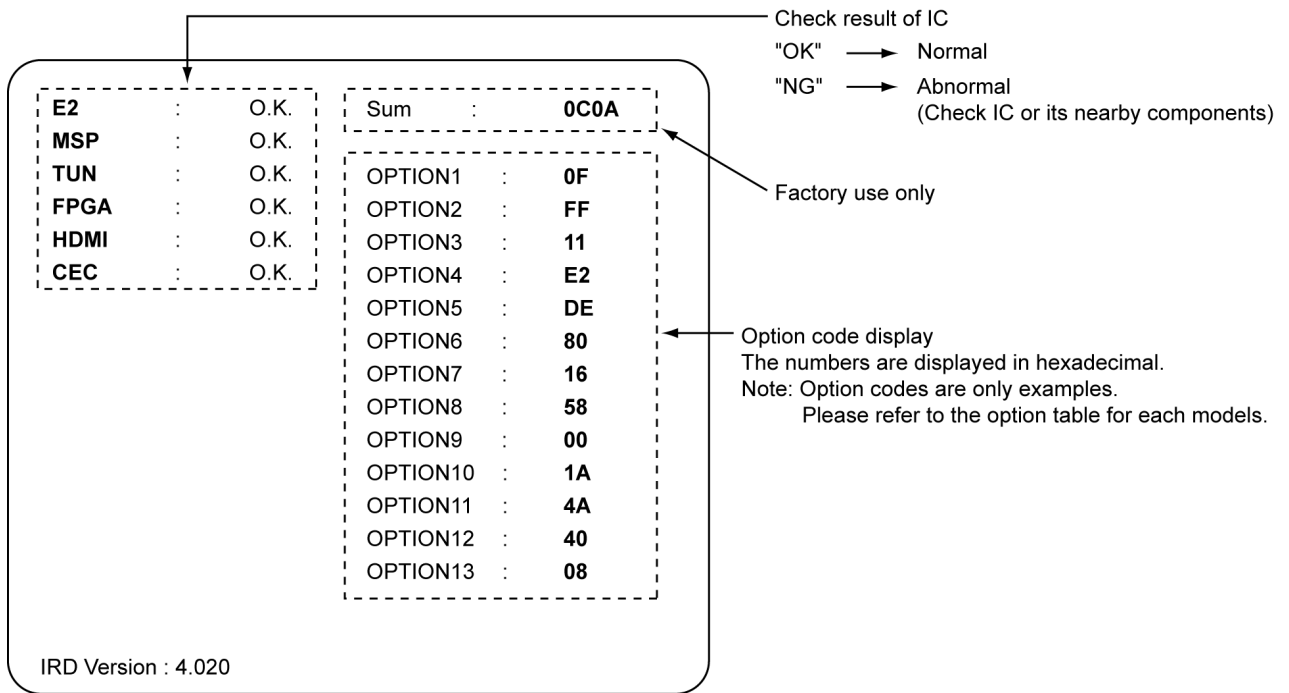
Check result of IC
"OK" → Normal
"NG" → Abnormal
(Check IC or its nearby components)

E2 : O.K.
MSP : O.K.
TUN : O.K.
FPGA : O.K.
HDMI : O.K.
CEC : O.K.

Sum : 0C0A

Factory use only

OPTION1 : 0F
OPTION2 : FF
OPTION3 : 11
OPTION4 : E2
OPTION5 : DE
OPTION6 : 80
OPTION7 : 16
OPTION8 : 58
OPTION9 : 00
OPTION10 : 1A
OPTION11 : 4A
OPTION12 : 40
OPTION13 : 08

Option code display
The numbers are displayed in hexadecimal.
Note: Option codes are only examples.
Please refer to the option table for each models.

IRD Version : 4.020